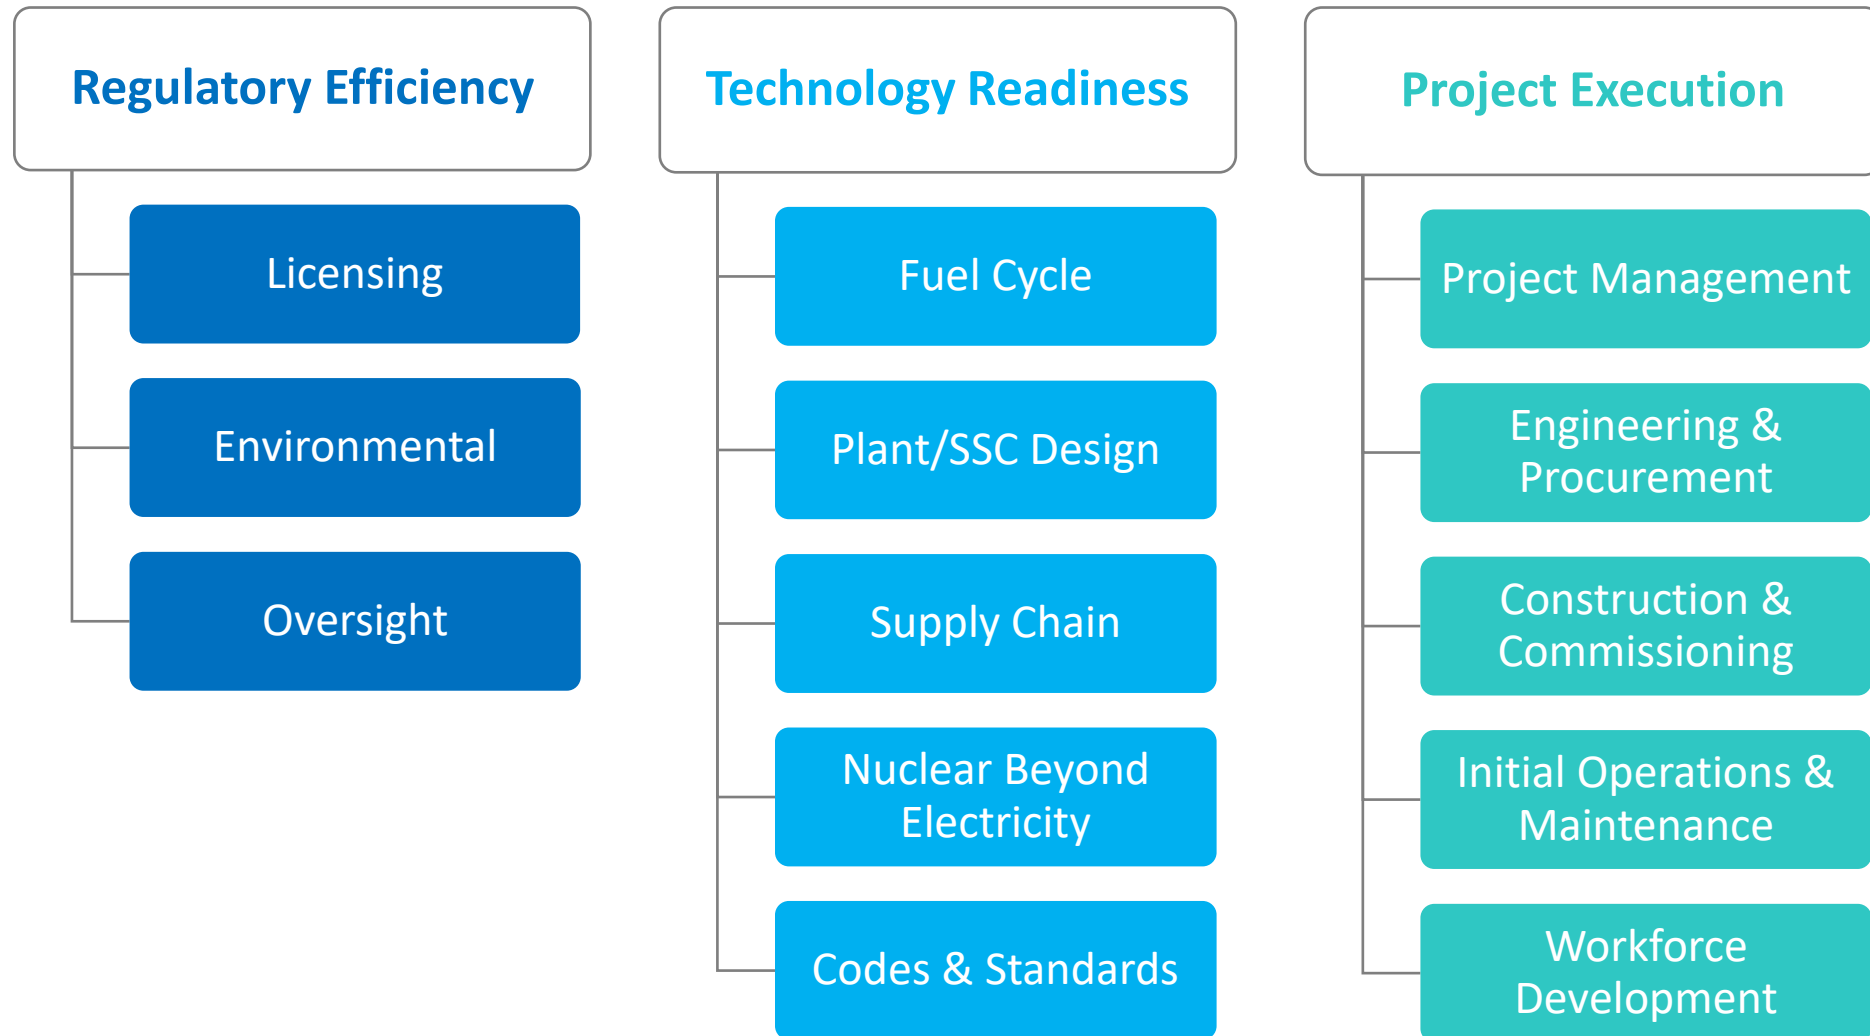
Regulatory Efficiency

Licensing

Environmental

Oversight

Technology Readiness

Fuel Cycle

Plant/SSC Design

Supply Chain

Nuclear Beyond Electricity

Codes & Standards

Project Execution

Project Management

Engineering & Procurement

Construction & Commissioning

Initial Operations & Maintenance

Workforce Development